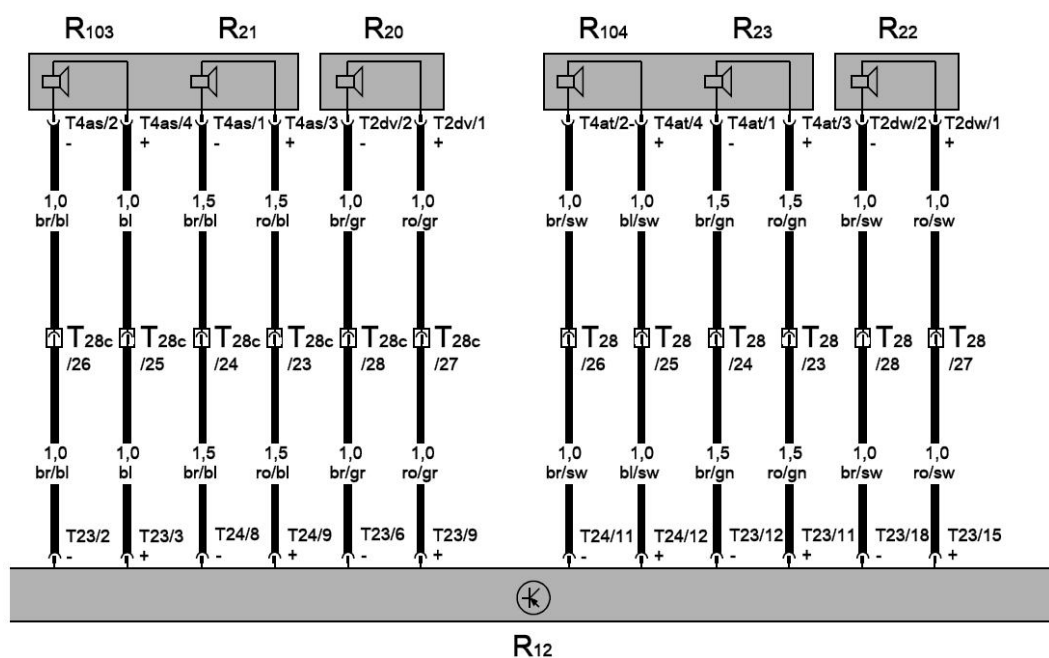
$R_{103}$ $R_{21}$ $R_{20}$ $R_{104}$ $R_{23}$ $R_{22}$

T4as/2 - T4as/4 + T4as/1 - T4as/3 + T2dv/2 - T2dv/1 + T4at/2 - T4at/4 + T4at/1 - T4at/3 + T2dw/2 - T2dw/1 +

1,0 br/bl 1,0 bl 1,5 br/bl 1,5 ro/bl 1,0 br/gr 1,0 ro/gr 1,0 br/sw 1,0 bl/sw 1,5 br/gn 1,5 ro/gn 1,0 br/sw 1,0 ro/sw

$T_{28c}$ /26 $T_{28c}$ /25 $T_{28c}$ /24 $T_{28c}$ /23 $T_{28c}$ /28 $T_{28c}$ /27 $T_{28}$ /26 $T_{28}$ /25 $T_{28}$ /24 $T_{28}$ /23 $T_{28}$ /28 $T_{28}$ /27

1,0 br/bl 1,0 bl 1,5 br/bl 1,5 ro/bl 1,0 br/gr 1,0 ro/gr 1,0 br/sw 1,0 bl/sw 1,5 br/gn 1,5 ro/gn 1,0 br/sw 1,0 ro/sw

T23/2 - T23/3 + T24/8 - T24/9 + T23/6 - T23/9 + T24/11 - T24/12 + T23/12 - T23/11 + T23/18 - T23/15 +

$R_{12}$